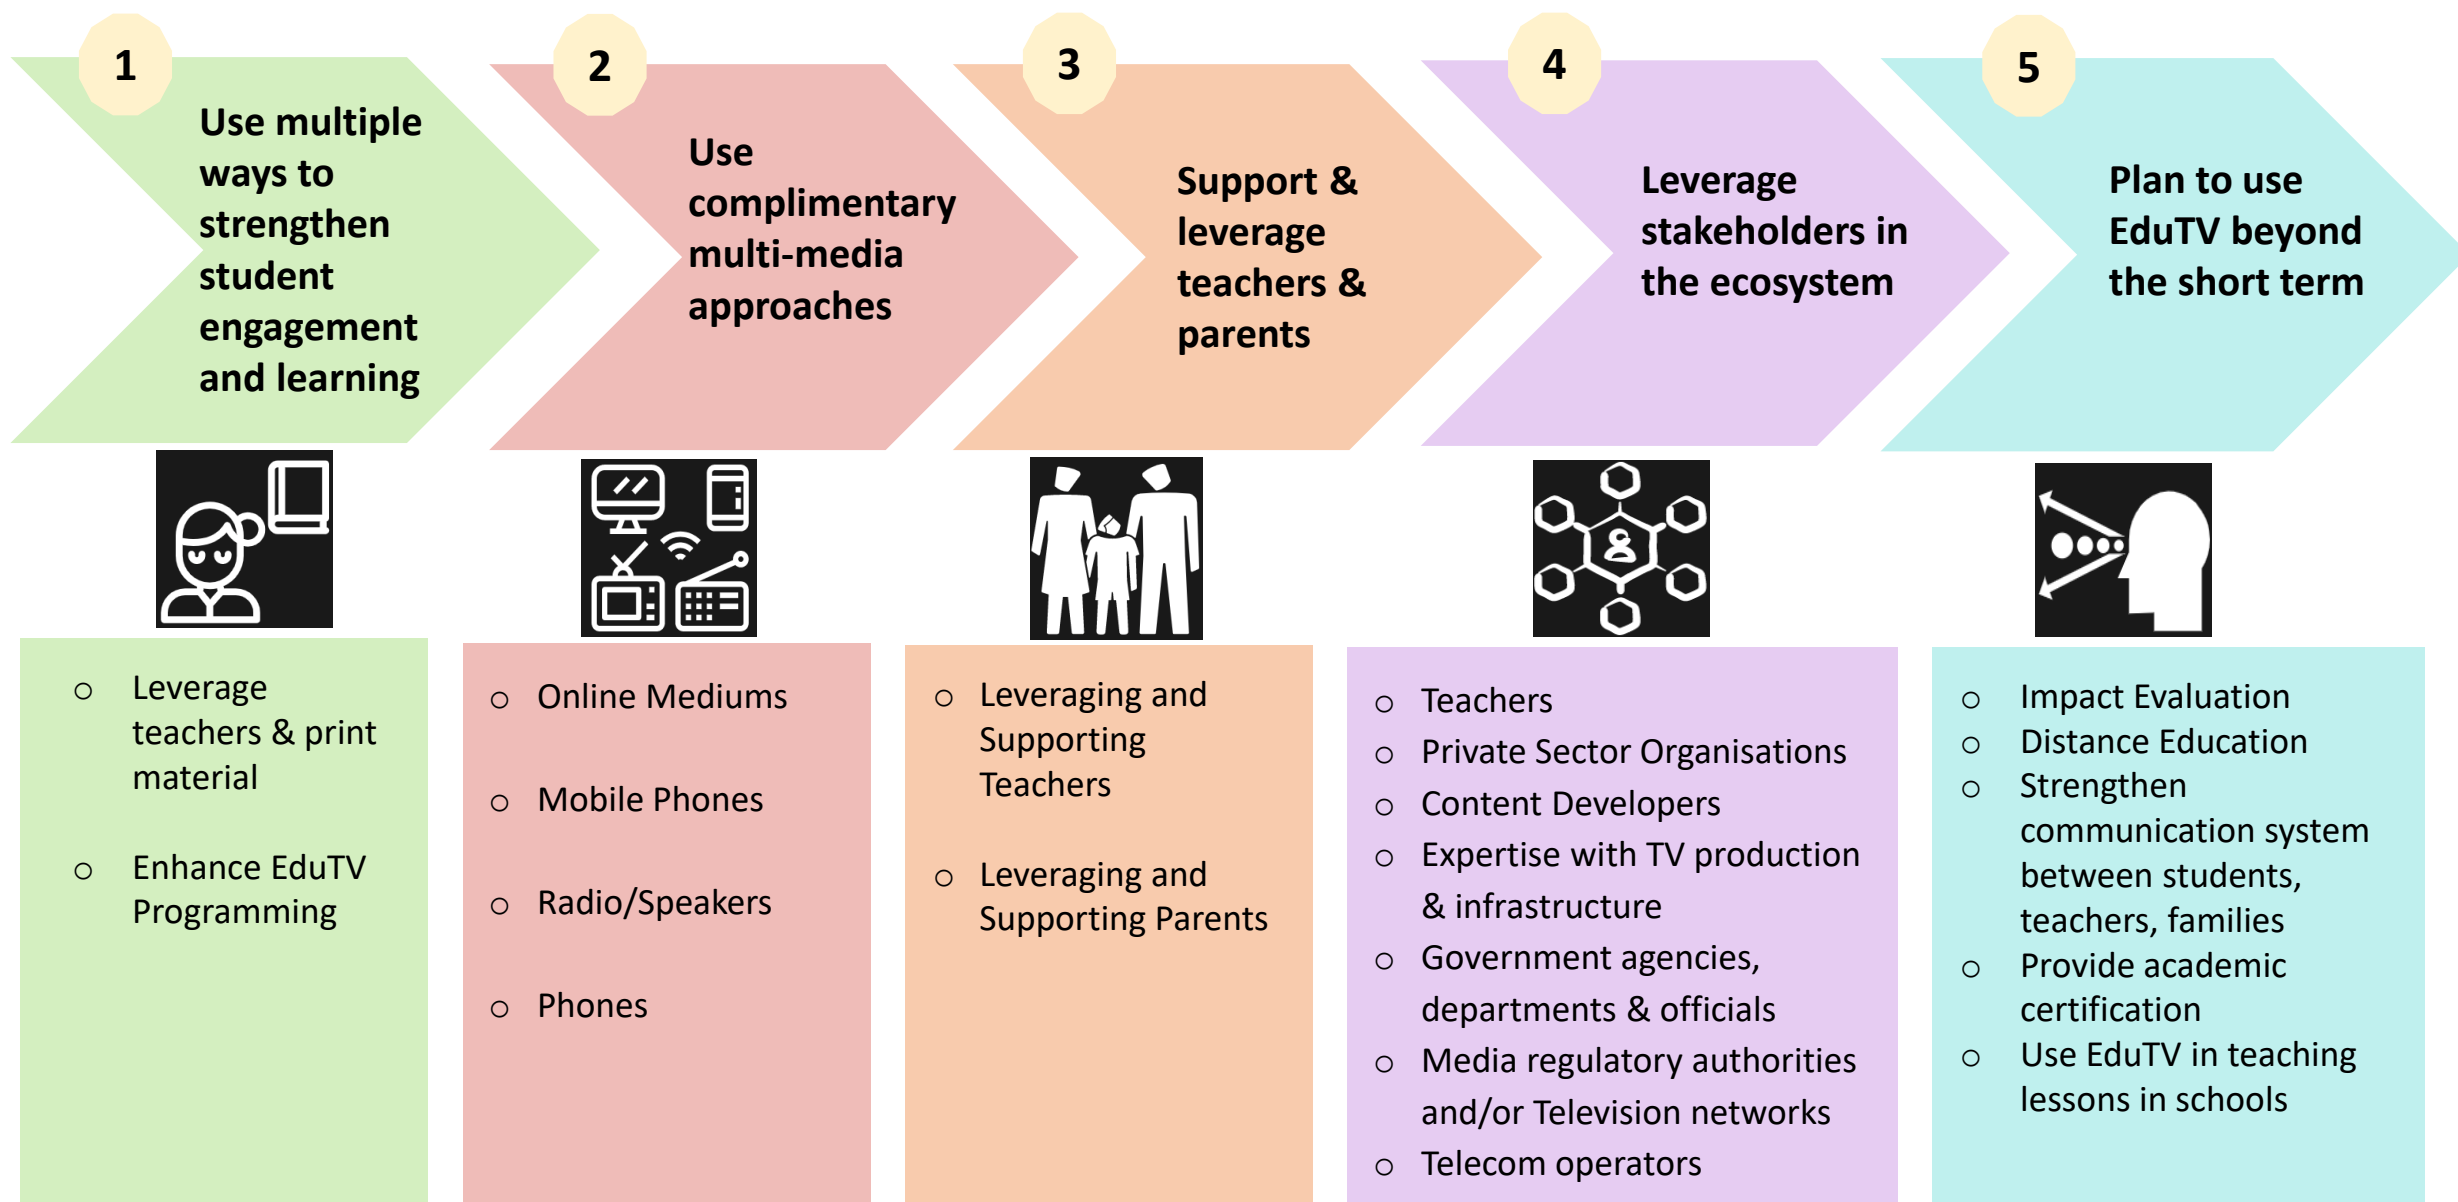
1
Use multiple ways to strengthen student engagement and learning

2
Use complimentary multi-media approaches

3
Support & leverage teachers & parents

4
Leverage stakeholders in the ecosystem

5
Plan to use EduTV beyond the short term

○ Leverage teachers & print material
○ Enhance EduTV Programming

○ Online Mediums
○ Mobile Phones
○ Radio/Speakers
○ Phones

○ Leveraging and Supporting Teachers
○ Leveraging and Supporting Parents

○ Teachers
○ Private Sector Organisations
○ Content Developers
○ Expertise with TV production & infrastructure
○ Government agencies, departments & officials
○ Media regulatory authorities and/or Television networks
○ Telecom operators

○ Impact Evaluation
○ Distance Education
○ Strengthen communication system between students, teachers, families
○ Provide academic certification
○ Use EduTV in teaching lessons in schools